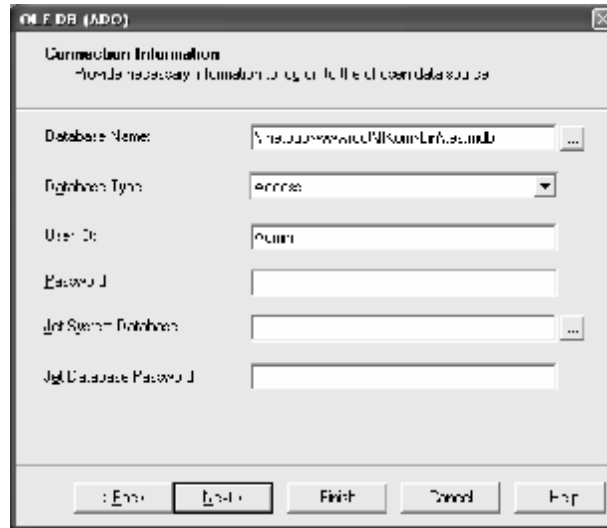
OLE DB (ADO)

Connection Information
Provide necessary information to log on to the chosen data source

Database Name:
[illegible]
...

Database Type:
access

User ID:
Admin

Password:

Jet System Database:
...

Jet Database Password:

< Back
Next >
Finish
Cancel
Help